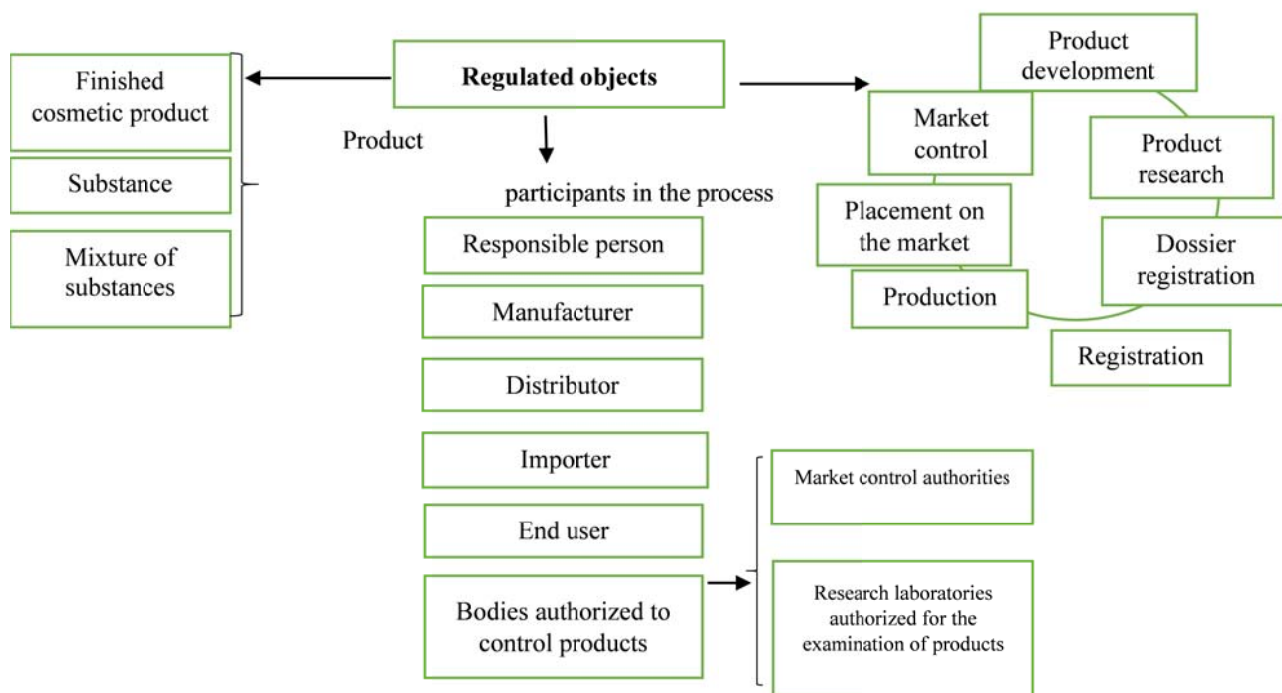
Regulated objects

Finished cosmetic product

Substance

Mixture of substances

Product

participants in the process

Responsible person

Manufacturer

Distributor

Importer

End user

Bodies authorized to control products

Market control authorities

Research laboratories authorized for the examination of products

Product development

Market control

Product research

Placement on the market

Dossier registration

Production

Registration